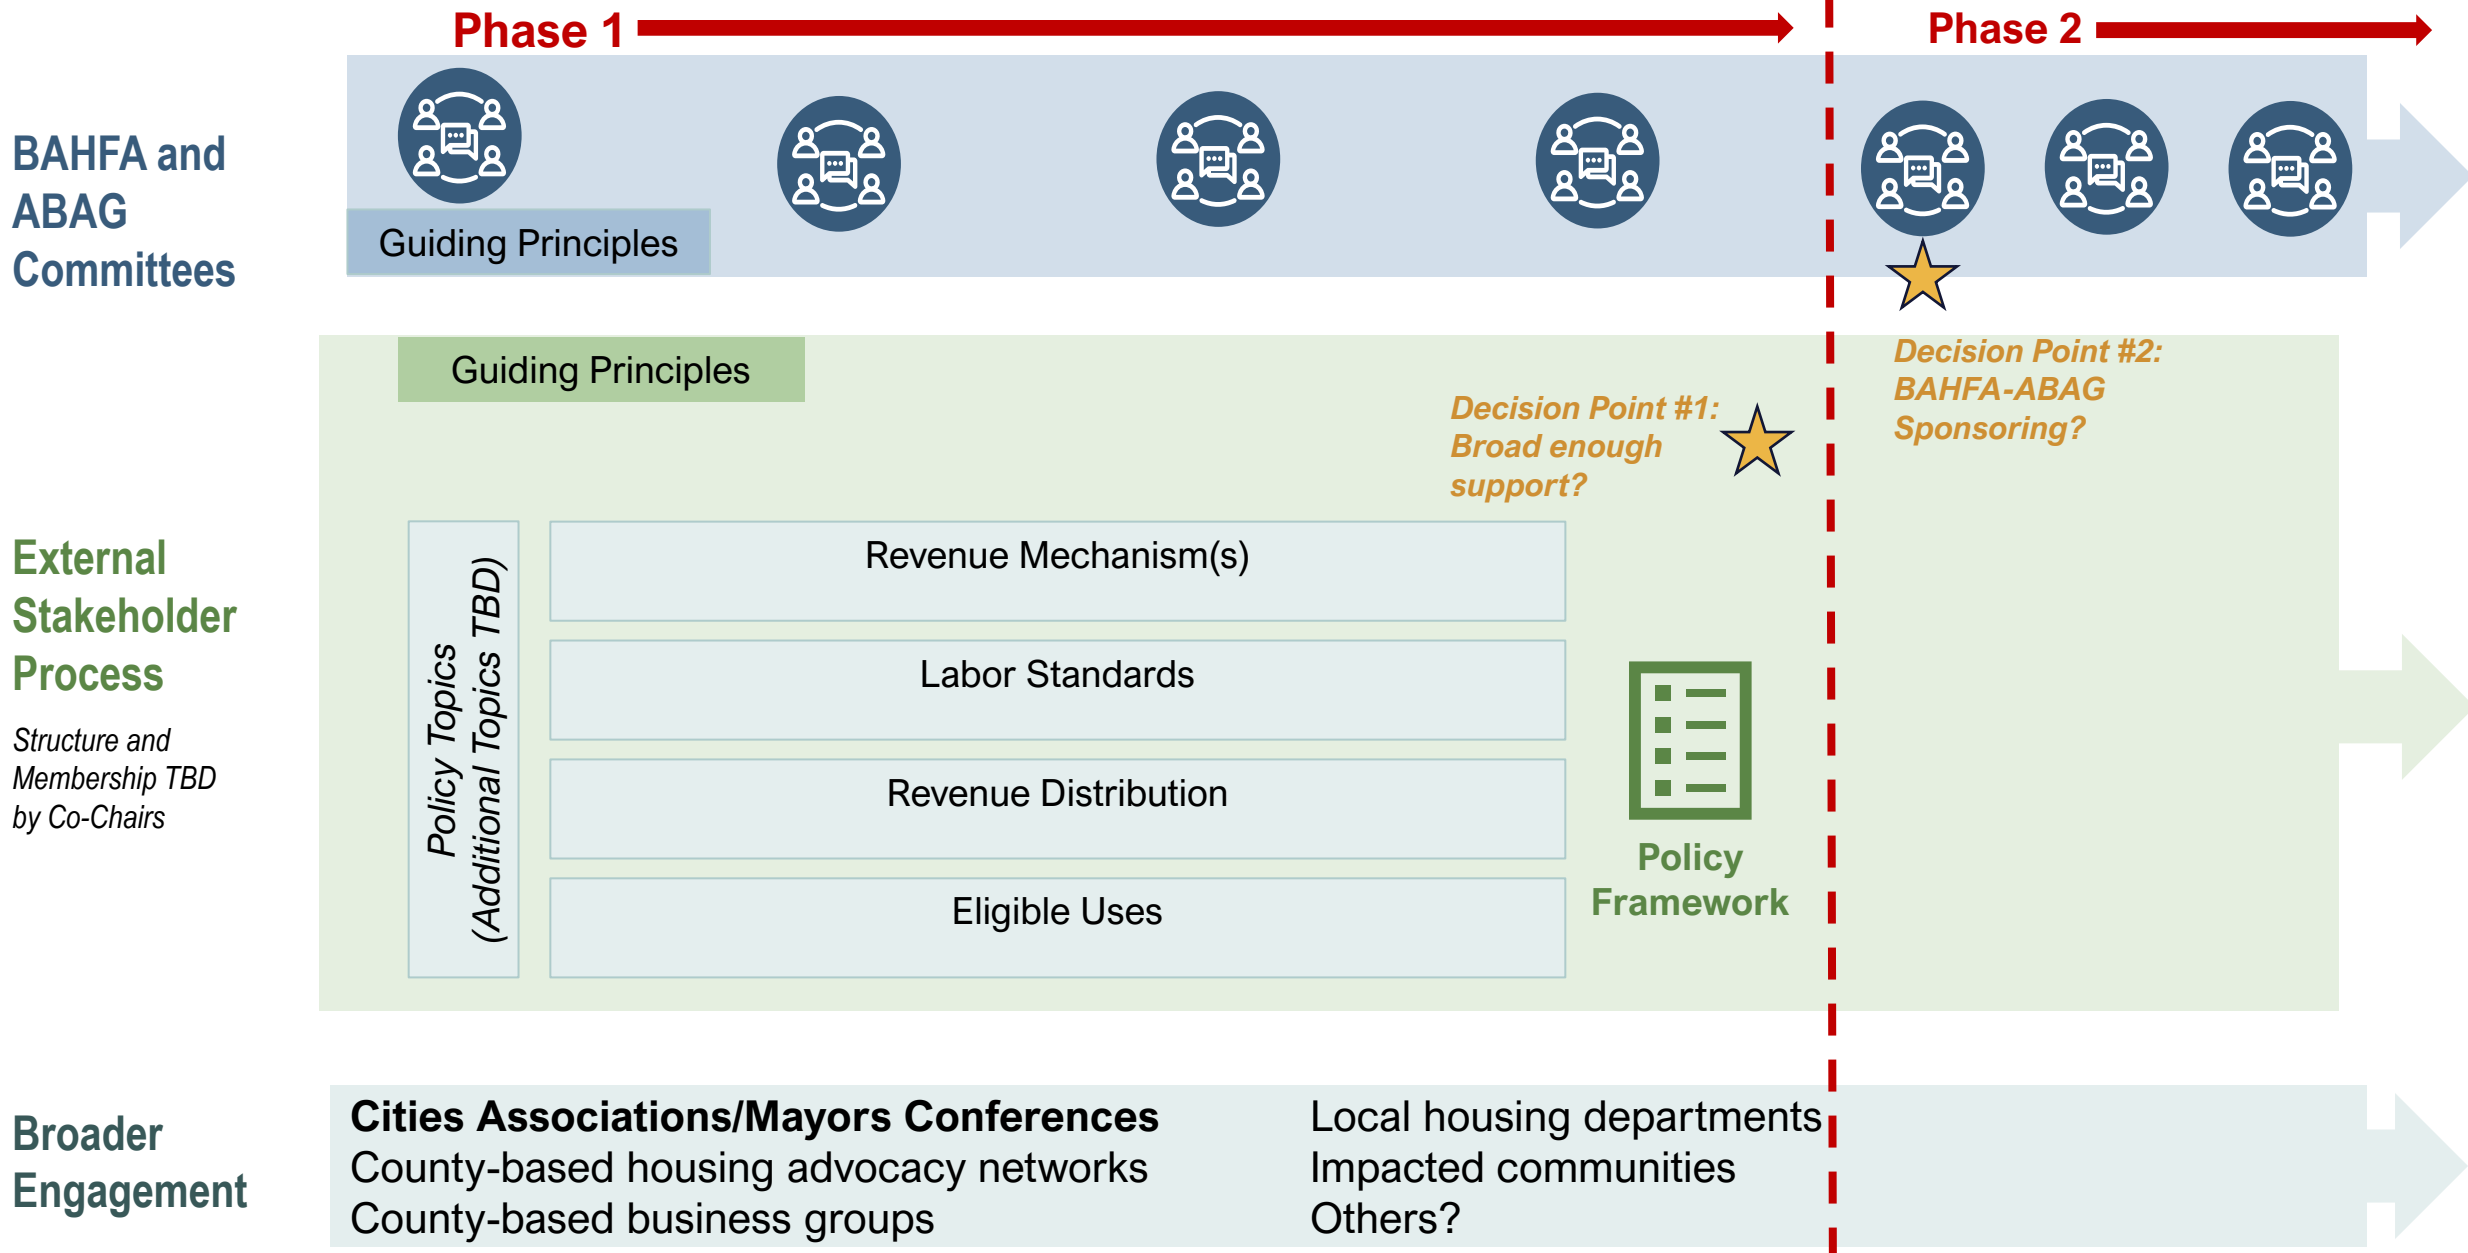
Phase 1

Phase 2

BAHFA and ABAG Committees

Guiding Principles

Guiding Principles

Decision Point #1: Broad enough support?

Decision Point #2: BAHFA-ABAG Sponsoring?

External Stakeholder Process

Structure and Membership TBD by Co-Chairs

Policy Topics (Additional Topics TBD)

Revenue Mechanism(s)

Labor Standards

Revenue Distribution

Eligible Uses

Policy Framework

Broader Engagement

**Cities Associations/Mayors Conferences**
County-based housing advocacy networks
County-based business groups

Local housing departments
Impacted communities
Others?